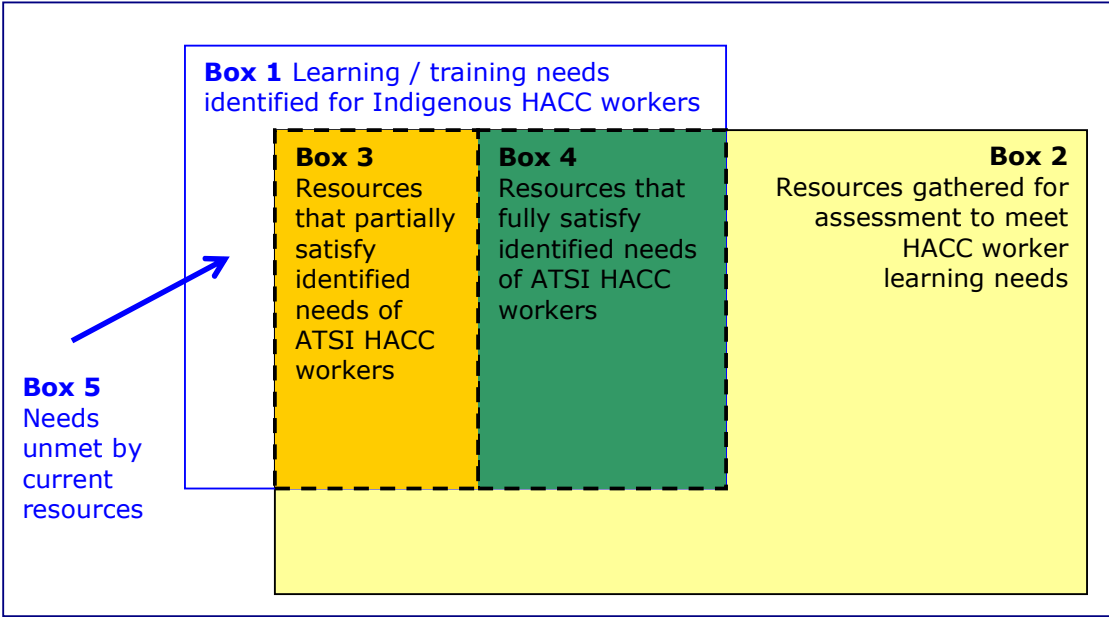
**Box 1** Learning / training needs identified for Indigenous HACC workers

**Box 3** Resources that partially satisfy identified needs of ATSI HACC workers

**Box 4** Resources that fully satisfy identified needs of ATSI HACC workers

**Box 2** Resources gathered for assessment to meet HACC worker learning needs

**Box 5** Needs unmet by current resources